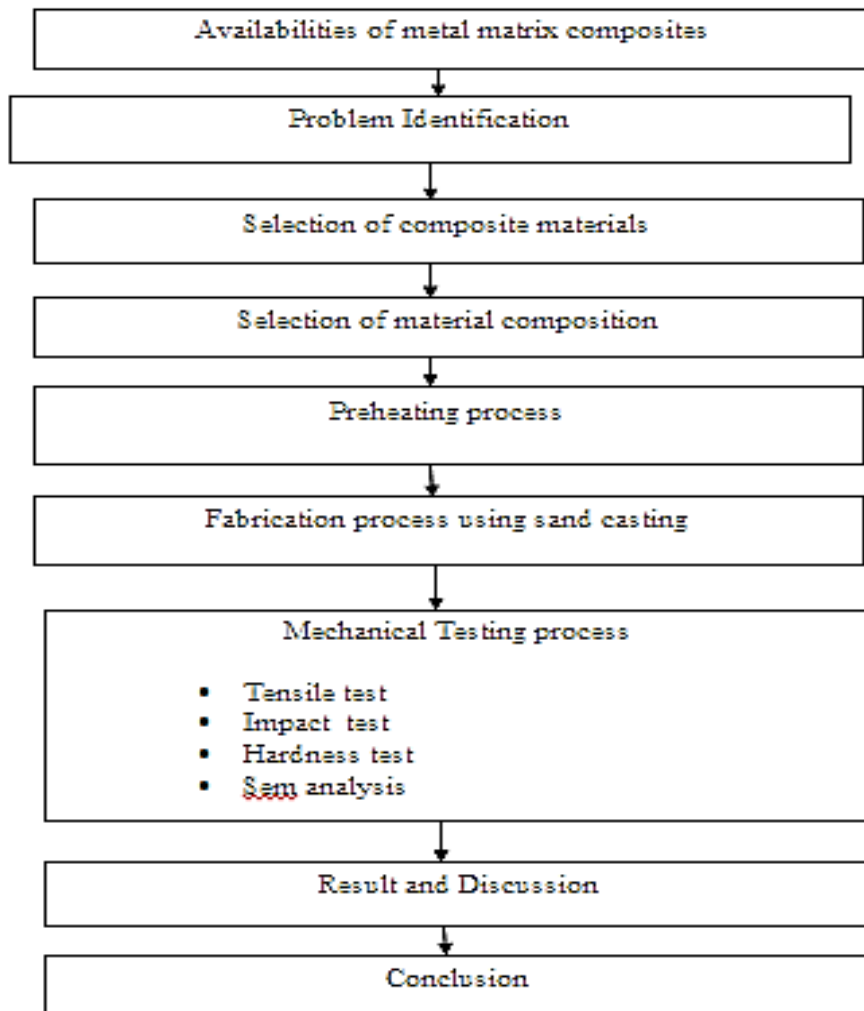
Availabilities of metal matrix composites

Problem Identification

Selection of composite materials

Selection of material composition

Preheating process

Fabrication process using sand casting

Mechanical Testing process

- Tensile test
- Impact test
- Hardness test
- Sem analysis

Result and Discussion

Conclusion